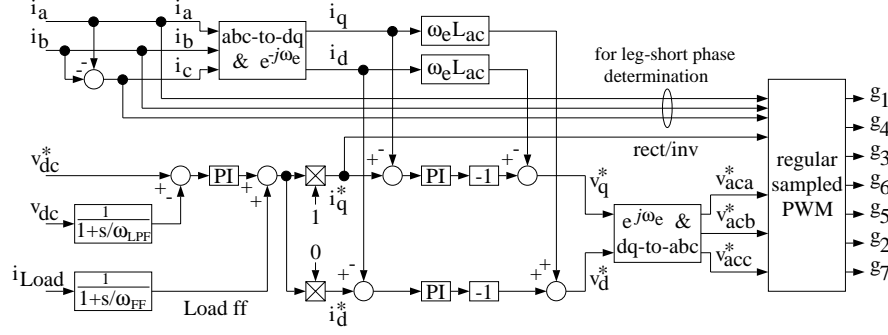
$i_a$ $i_a$
$i_b$ $i_b$
$i_c$
abc-to-dq & $e^{-j\omega_e}$
$i_q$
$i_d$
$\omega_e L_{ac}$
$\omega_e L_{ac}$
-
for leg-short phase determination
rect/inv
$v_{dc}^*$
+ -
PI
+ +
1
$i_q^*$
+ -
PI
-1
+ -
$v_q^*$
$v_{dc}$ $\frac{1}{1+s/\omega_{LPF}}$
$i_{Load}$ $\frac{1}{1+s/\omega_{FF}}$
Load ff
0
+ -
PI
-1
+ +
$v_d^*$
$i_d^*$
$e^{j\omega_e}$ & dq-to-abc
$v_{aca}^*$
$v_{acb}^*$
$v_{acc}^*$
regular sampled PWM
$g_1$
$g_4$
$g_3$
$g_6$
$g_5$
$g_2$
$g_7$